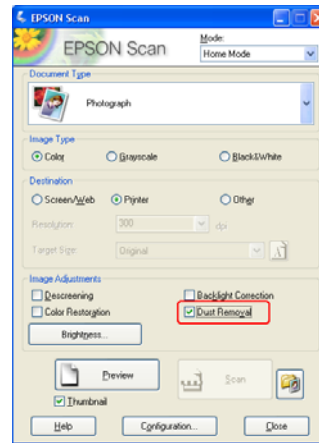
EPSON Scan

EPSON Scan

Mode:
Home Mode

Document Type

Photograph

Image Type

Color
Grayscale
Black&White

Destination

Screen/Web
Printer
Other

Resolution: 300 dpi

Target Size: Original

Image Adjustments

Descreening
Backlight Correction
Color Restoration
Dust Removal

Brightness...

Preview
Scan

Thumbnail

Help
Configuration...
Close